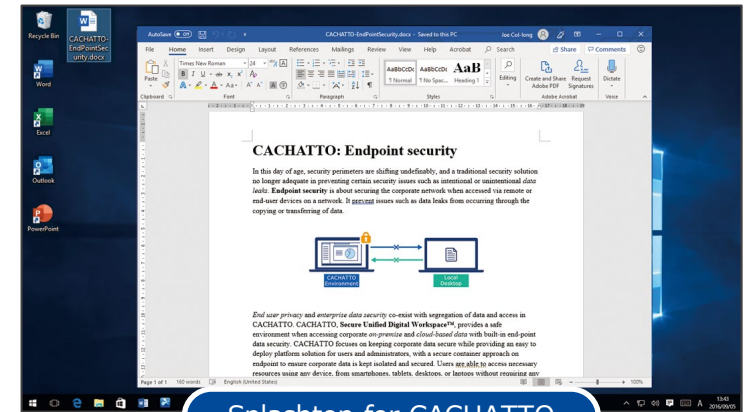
Recycle Bin
CACHATTO-EndPointSecurity.docx
Word
Excel
Outlook
PowerPoint

AutoSave Off
CACHATTO-EndPointSecurity.docx - Saved to this PC
Joe Col-long
File Home Insert Design Layout References Mailings Review View Help Acrobat Search
Share Comments
Paste
Times New Roman 24
B I U
Clipboard Font Paragraph Styles
AaBbCcDc ¶ Normal
AaBbCcDc ¶ No Spac...
AaBb Heading 1
Editing
Create and Share Adobe PDF
Request Signatures
Adobe Acrobat
Dictate
Voice

CACHATTO: Endpoint security

In this day of age, security perimeters are shifting undefinably, and a traditional security solution no longer adequate in preventing certain security issues such as intentional or unintentional data leaks. Endpoint security is about securing the corporate network when accessed via remote or end-user devices on a network. It prevent issues such as data leaks from occurring through the copying or transferring of data.

CACHATTO Environment
Local Desktop

End user privacy and enterprise data security co-exist with segregation of data and access in CACHATTO. CACHATTO, Secure Unified Digital Workspace™, provides a safe environment when accessing corporate on-premise and cloud-based data with built-in end-point data security. CACHATTO focuses on keeping corporate data secure while providing an easy to deploy platform solution for users and administrators, with a secure container approach on endpoint to ensure corporate data is kept isolated and secured. Users are able to access necessary resources using any device, from smartphones, tablets, desktops, or laptops without requiring any

Page 1 of 1 160 words English (United States)
100%
13:43
2016/09/05

Splashtop for CACHATTO